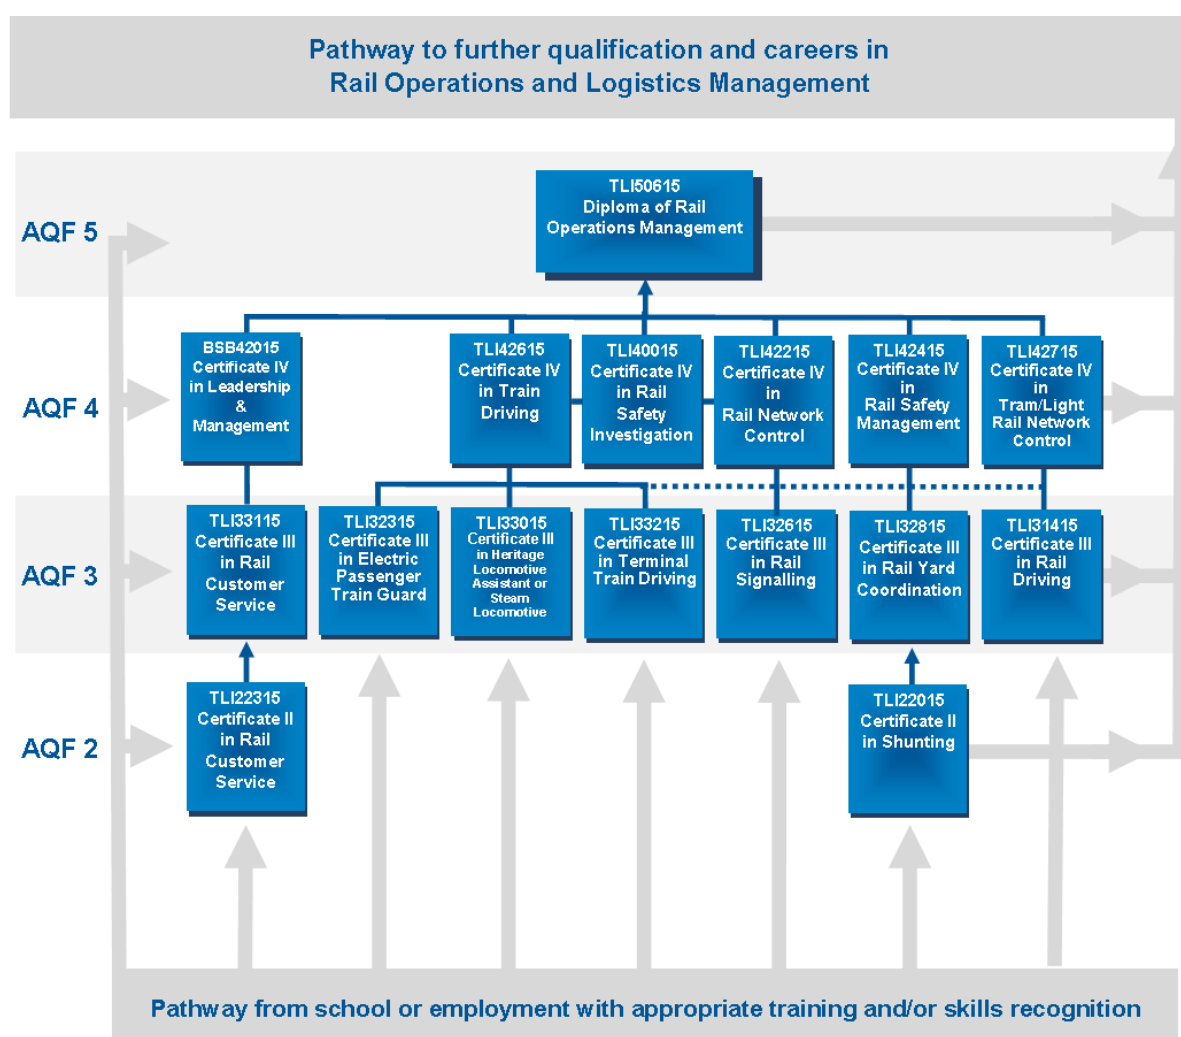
Pathway to further qualification and careers in Rail Operations and Logistics Management

AQF 5

TLI50615 Diploma of Rail Operations Management

AQF 4

BSB42015 Certificate IV in Leadership & Management

TLI42615 Certificate IV in Train Driving

TLI40015 Certificate IV in Rail Safety Investigation

TLI42215 Certificate IV in Rail Network Control

TLI42415 Certificate IV in Rail Safety Management

TLI42715 Certificate IV in Tram/Light Rail Network Control

AQF 3

TLI33115 Certificate III in Rail Customer Service

TLI32315 Certificate III in Electric Passenger Train Guard

TLI33015 Certificate III in Heritage Locomotive Assistant or Steam Locomotive

TLI33215 Certificate III in Terminal Train Driving

TLI32615 Certificate III in Rail Signalling

TLI32815 Certificate III in Rail Yard Coordination

TLI31415 Certificate III in Rail Driving

AQF 2

TLI22315 Certificate II in Rail Customer Service

TLI22015 Certificate II in Shunting

Pathway from school or employment with appropriate training and/or skills recognition